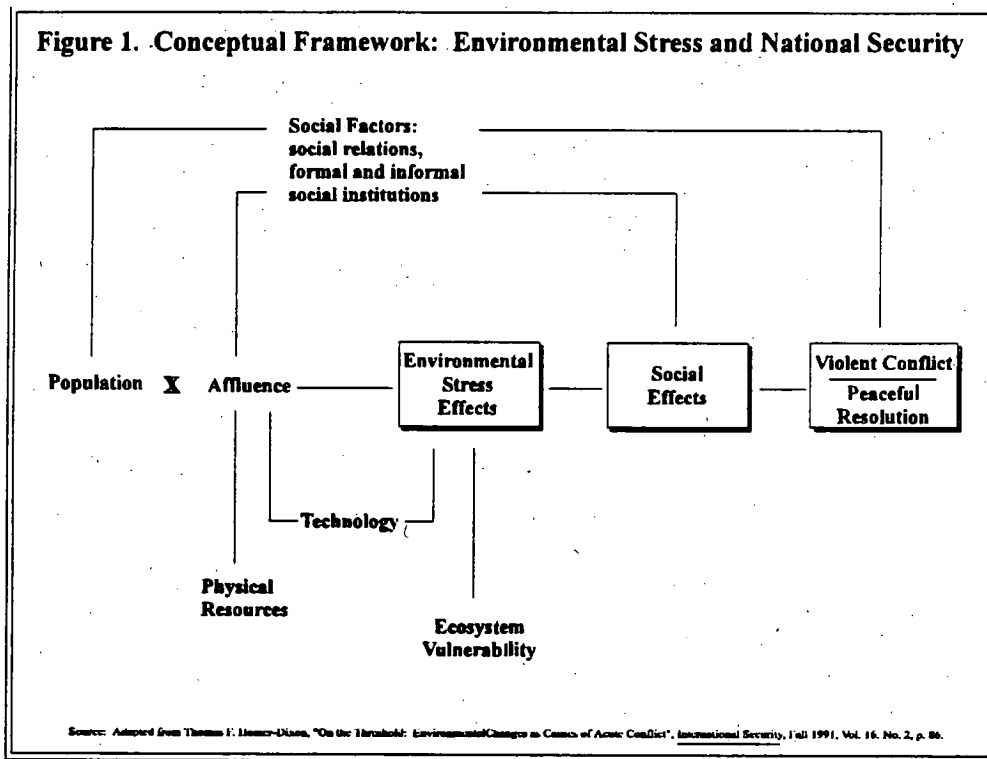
Figure 1. Conceptual Framework: Environmental Stress and National Security

Social Factors: social relations, formal and informal social institutions

Population X Affluence

Environmental Stress Effects

Social Effects

Violent Conflict
Peaceful Resolution

Technology

Physical Resources

Ecosystem Vulnerability

Source: Adapted from Thomas F. Homer-Dixon, "On the Threshold: EnvironmentalChanges as Causes of Acute Conflict", International Security, Fall 1991, Vol. 16, No. 2, p. 86.